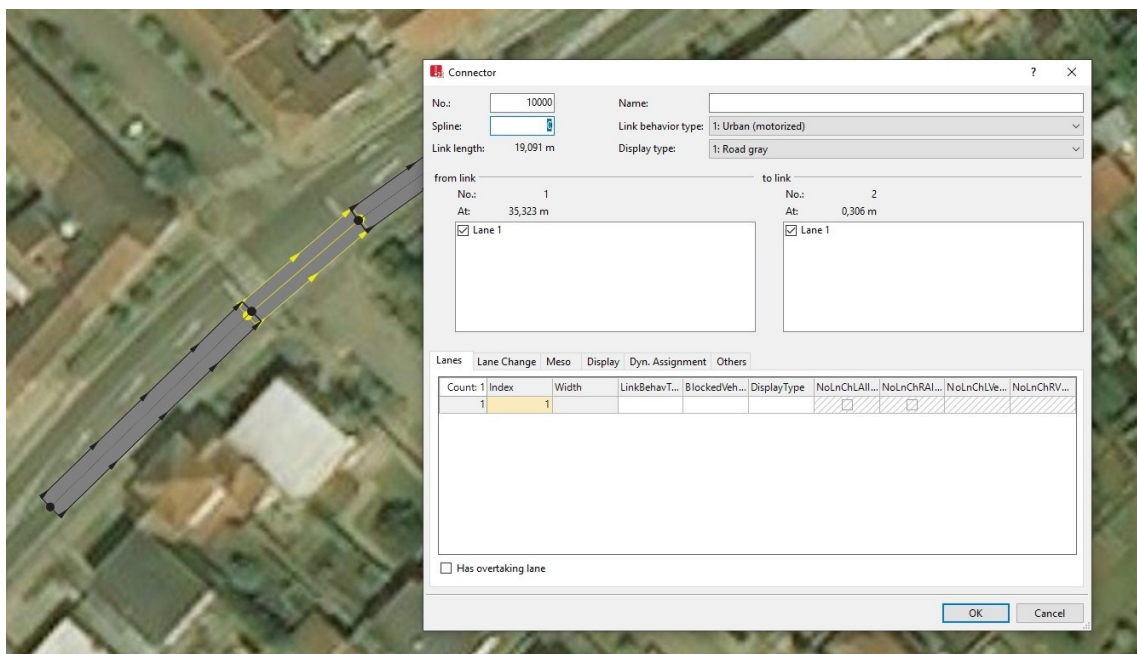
Connector

? ×

No.: 10000
Spline: 2
Link length: 19,091 m

Name:
Link behavior type: 1: Urban (motorized)
Display type: 1: Road gray

from link
No.: 1
At: 35,323 m
☑ Lane 1

to link
No.: 2
At: 0,306 m
☑ Lane 1

Lanes | Lane Change | Meso | Display | Dyn. Assignment | Others

| Count: 1 | Index | Width | LinkBehavT... | BlockedVeh... | DisplayType | NoLnChLAll... | NoLnChRAl... | NoLnChLVe... | NoLnChRV... |
|---|---|---|---|---|---|---|---|---|---|
| 1 | 1 | | | | | ☐ | ☐ | | |

☐ Has overtaking lane

OK | Cancel